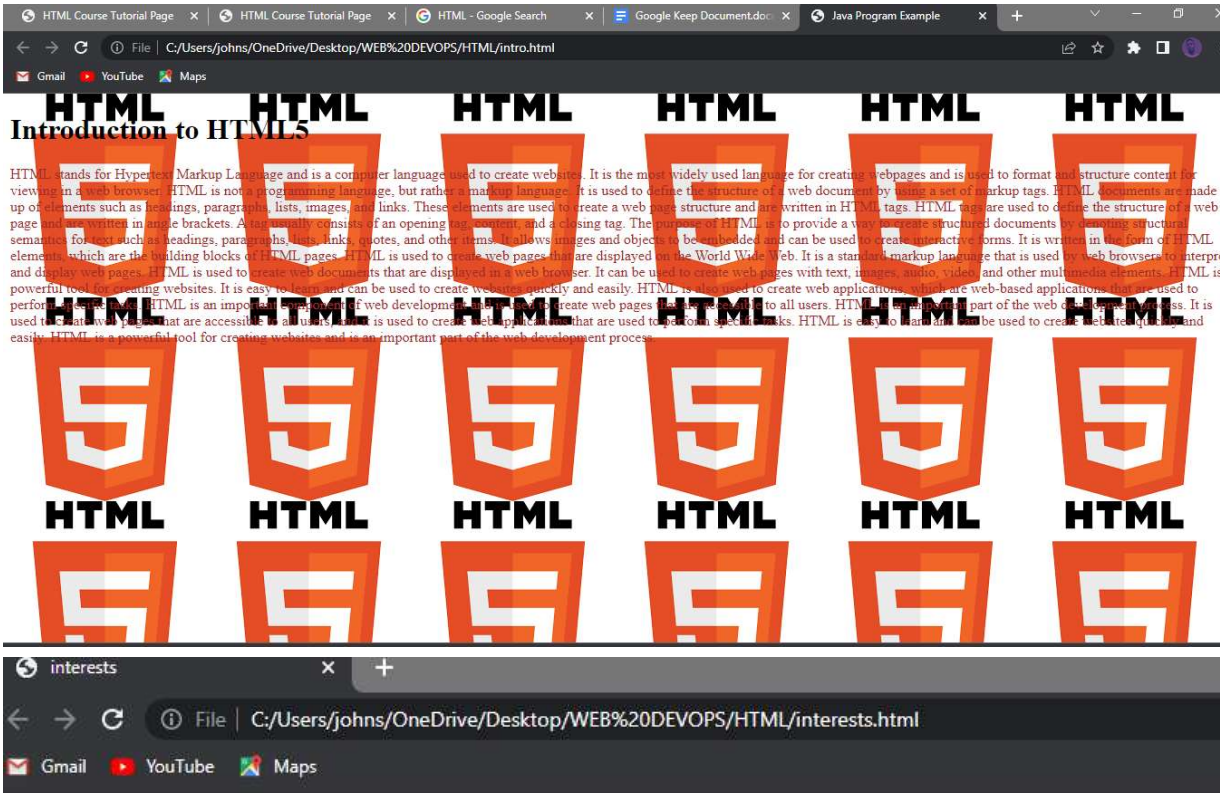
HTML Course Tutorial Page × HTML Course Tutorial Page × HTML - Google Search × Google Keep Document.doc × Java Program Example × +

File | C:/Users/johns/OneDrive/Desktop/WEB%20DEVOPS/HTML/intro.html

Gmail YouTube Maps

HTML HTML HTML HTML HTML HTML

Introduction to HTML5

HTML stands for Hypertext Markup Language and is a computer language used to create websites. It is the most widely used language for creating webpages and is used to format and structure content for viewing in a web browser. HTML is not a programming language, but rather a markup language. It is used to define the structure of a web document by using a set of markup tags. HTML documents are made up of elements such as headings, paragraphs, lists, images, and links. These elements are used to create a web page structure and are written in HTML tags. HTML tags are used to define the structure of a web page and are written in angle brackets. A tag usually consists of an opening tag, content, and a closing tag. The purpose of HTML is to provide a way to create structured documents by denoting structural semantics for text such as headings, paragraphs, lists, links, quotes, and other items. It allows images and objects to be embedded and can be used to create interactive forms. It is written in the form of HTML elements, which are the building blocks of HTML pages. HTML is used to create web pages that are displayed on the World Wide Web. It is a standard markup language that is used by web browsers to interpr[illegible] and display web pages. HTML is used to create web documents that are displayed in a web browser. It can be used to create web pages with text, images, audio, video, and other multimedia elements. HTML is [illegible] powerful tool for creating websites. It is easy to learn and can be used to create websites quickly and easily. HTML is also used to create web applications, which are web-based applications that are used to perform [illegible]. HTML is an important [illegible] of web development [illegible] create web pages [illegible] to all users. HTML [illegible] important part of the web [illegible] process. It is used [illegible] pages that are accessible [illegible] users, and it is used to create web applications that are used to perform specific tasks. HTML is easy to learn and can be used to create websites quickly and easily. HTML is a powerful tool for creating websites and is an important part of the web development process.

HTML HTML HTML HTML HTML HTML

HTML HTML HTML HTML HTML HTML

interests × +

File | C:/Users/johns/OneDrive/Desktop/WEB%20DEVOPS/HTML/interests.html

Gmail YouTube Maps